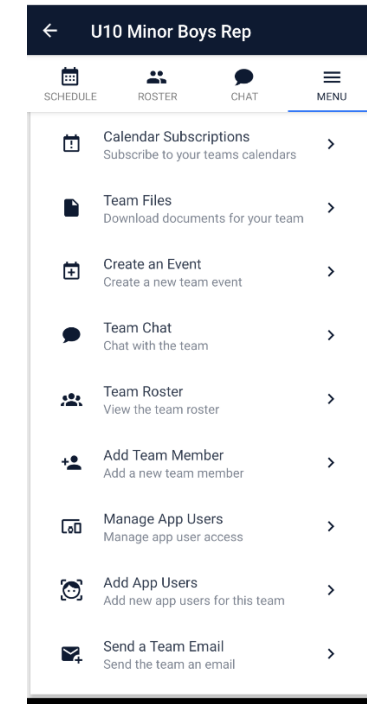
U10 Minor Boys Rep

SCHEDULE
ROSTER
CHAT
MENU

Calendar Subscriptions
Subscribe to your teams calendars

Team Files
Download documents for your team

Create an Event
Create a new team event

Team Chat
Chat with the team

Team Roster
View the team roster

Add Team Member
Add a new team member

Manage App Users
Manage app user access

Add App Users
Add new app users for this team

Send a Team Email
Send the team an email